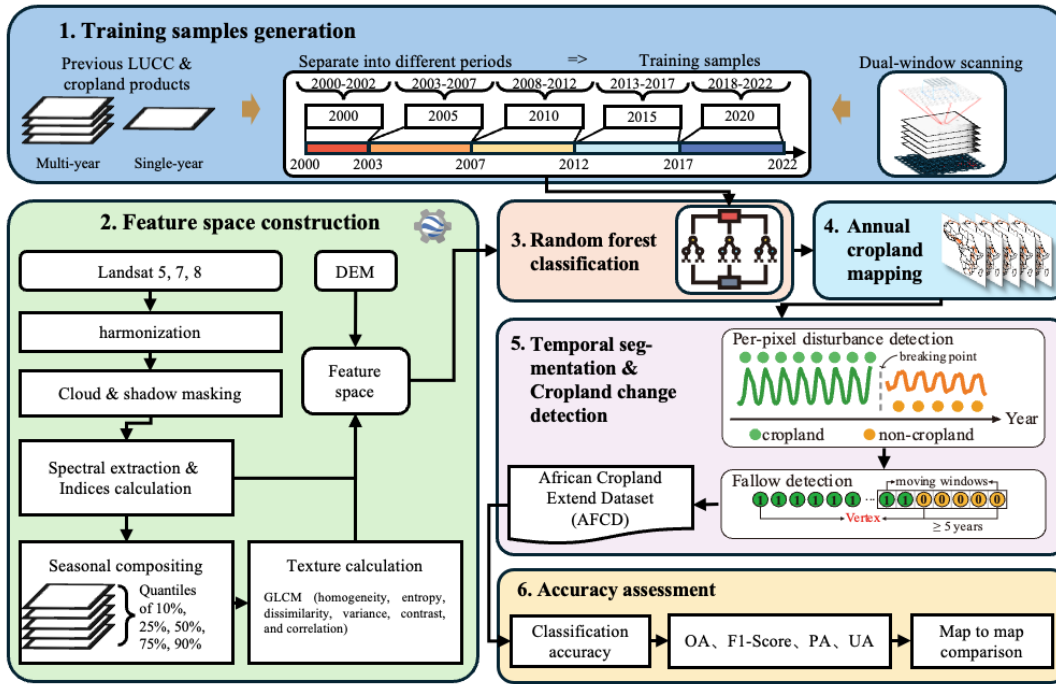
1. Training samples generation

Previous LUCC & cropland products

Multi-year

Single-year

Separate into different periods => Training samples

2000-2002 2003-2007 2008-2012 2013-2017 2018-2022

2000 2005 2010 2015 2020

2000 2003 2007 2012 2017 2022

Dual-window scanning

2. Feature space construction

Landsat 5, 7, 8

harmonization

Cloud & shadow masking

Spectral extraction & Indices calculation

Seasonal compositing

Quantiles of 10%, 25%, 50%, 75%, 90%

Texture calculation

GLCM (homogeneity, entropy, dissimilarity, variance, contrast, and correlation)

DEM

Feature space

3. Random forest classification

4. Annual cropland mapping

5. Temporal segmentation & Cropland change detection

Per-pixel disturbance detection

breaking point

Year

cropland

non-cropland

Fallow detection

moving windows

1 1 1 1 1 1 1 ... 1 1 0 0 0 0 0

Vertex

≥ 5 years

African Cropland Extend Dataset (AFCD)

6. Accuracy assessment

Classification accuracy

OA、F1-Score、PA、UA

Map to map comparison